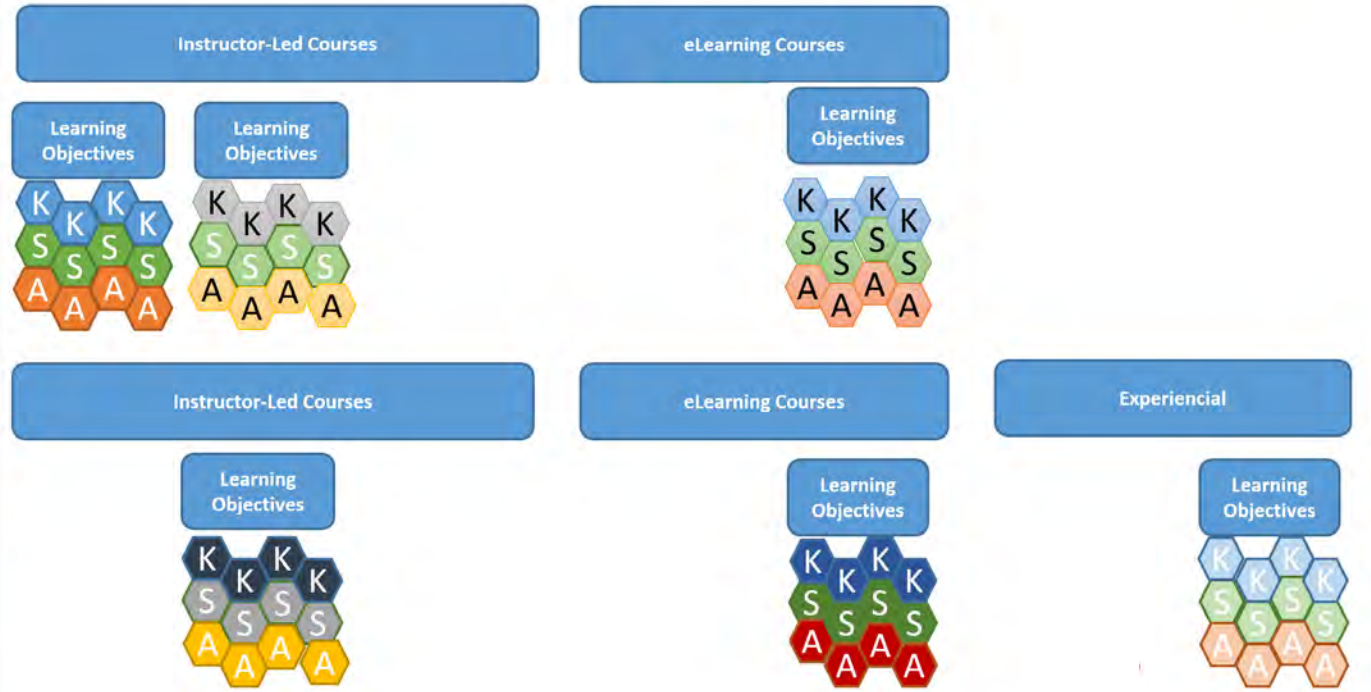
Instructor-Led Courses

eLearning Courses

Learning Objectives

K K K K
S S S S
A A A A

Learning Objectives

K K K K
S S S S
A A A A

Learning Objectives

K K K K
S S S S
A A A A

Instructor-Led Courses

eLearning Courses

Experiencial

Learning Objectives

K K K K
S S S S
A A A A

Learning Objectives

K K K K
S S S S
A A A A

Learning Objectives

K K K K
S S S S
A A A A